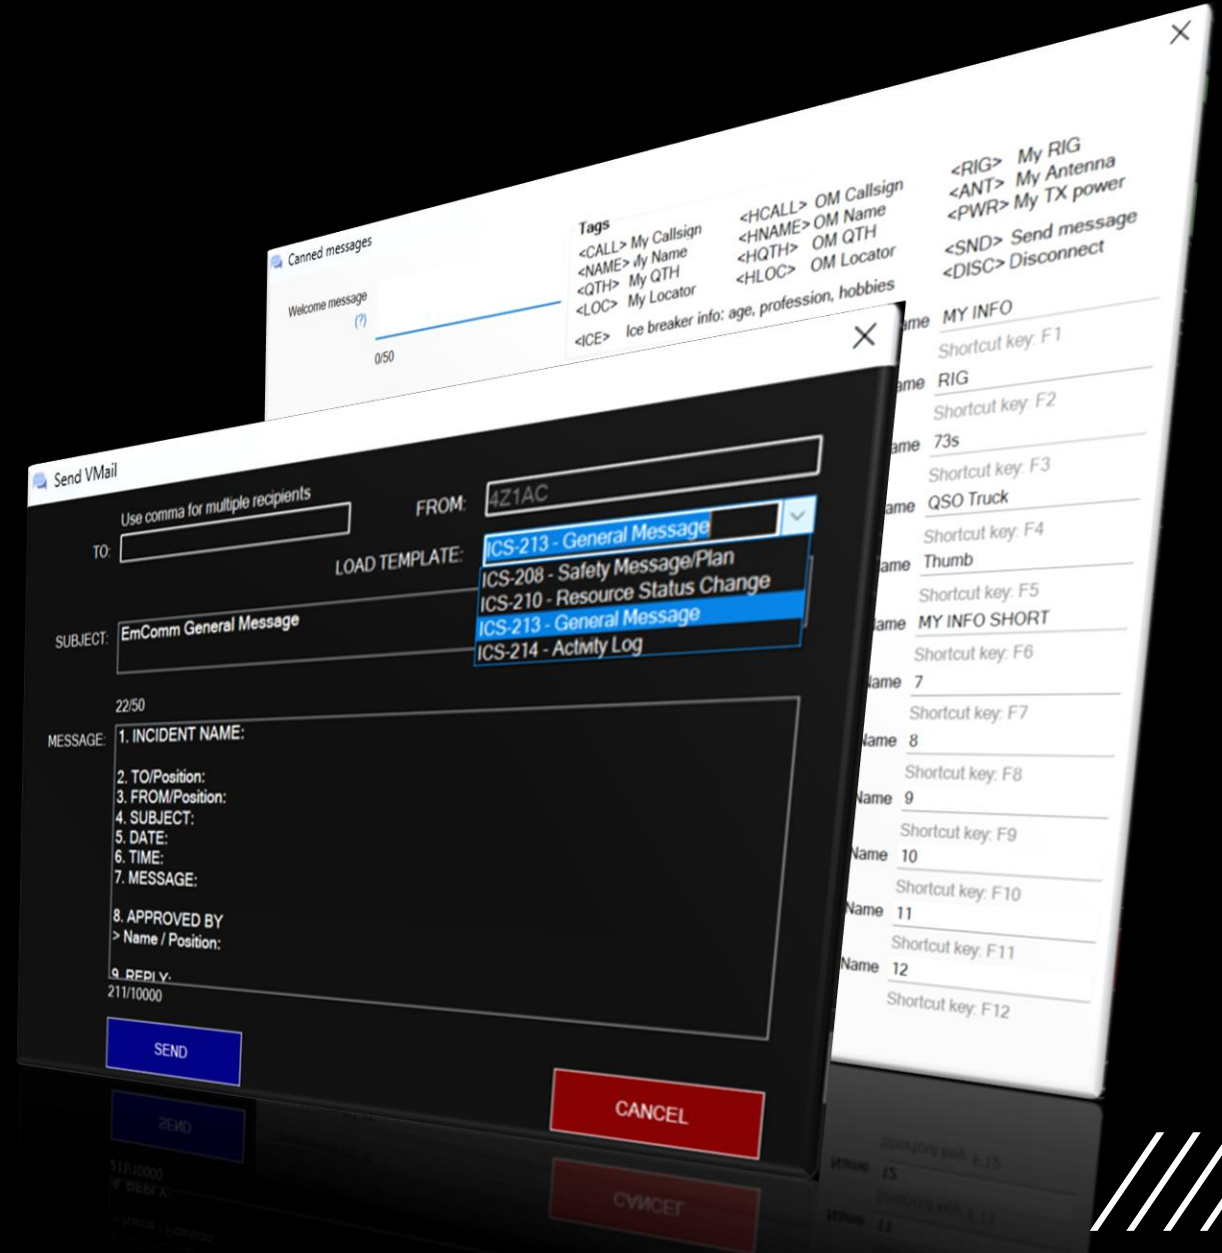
Canned messages

Welcome message
(?)

0/50

Tags
<CALL> My Callsign
<NAME> My Name
<QTH> My QTH
<LOC> My Locator
<ICE> Ice breaker info: age, profession, hobbies

<HCALL> OM Callsign
<HNAME> OM Name
<HQTH> OM QTH
<HLOC> OM Locator

<RIG> My RIG
<ANT> My Antenna
<PWR> My TX power
<SND> Send message
<DISC> Disconnect

ame MY INFO
Shortcut key: F1
ame RIG
Shortcut key: F2
ame 73s
Shortcut key: F3
ame QSO Truck
Shortcut key: F4
ame Thumb
Shortcut key: F5
ame MY INFO SHORT
Shortcut key: F6
lame 7
Shortcut key: F7
Name 8
Shortcut key: F8
Name 9
Shortcut key: F9
Name 10
Shortcut key: F10
Name 11
Shortcut key: F11
Name 12
Shortcut key: F12

Send VMail

Use comma for multiple recipients
TO:
FROM: 4Z1AC
LOAD TEMPLATE: ICS-213 - General Message
ICS-208 - Safety Message/Plan
ICS-210 - Resource Status Change
ICS-213 - General Message
ICS-214 - Activity Log

SUBJECT: EmComm General Message
22/50

MESSAGE: 1. INCIDENT NAME:

2. TO/Position:
3. FROM/Position:
4. SUBJECT:
5. DATE:
6. TIME:
7. MESSAGE:

8. APPROVED BY
> Name / Position:

9. REPLY:
211/10000

SEND

CANCEL